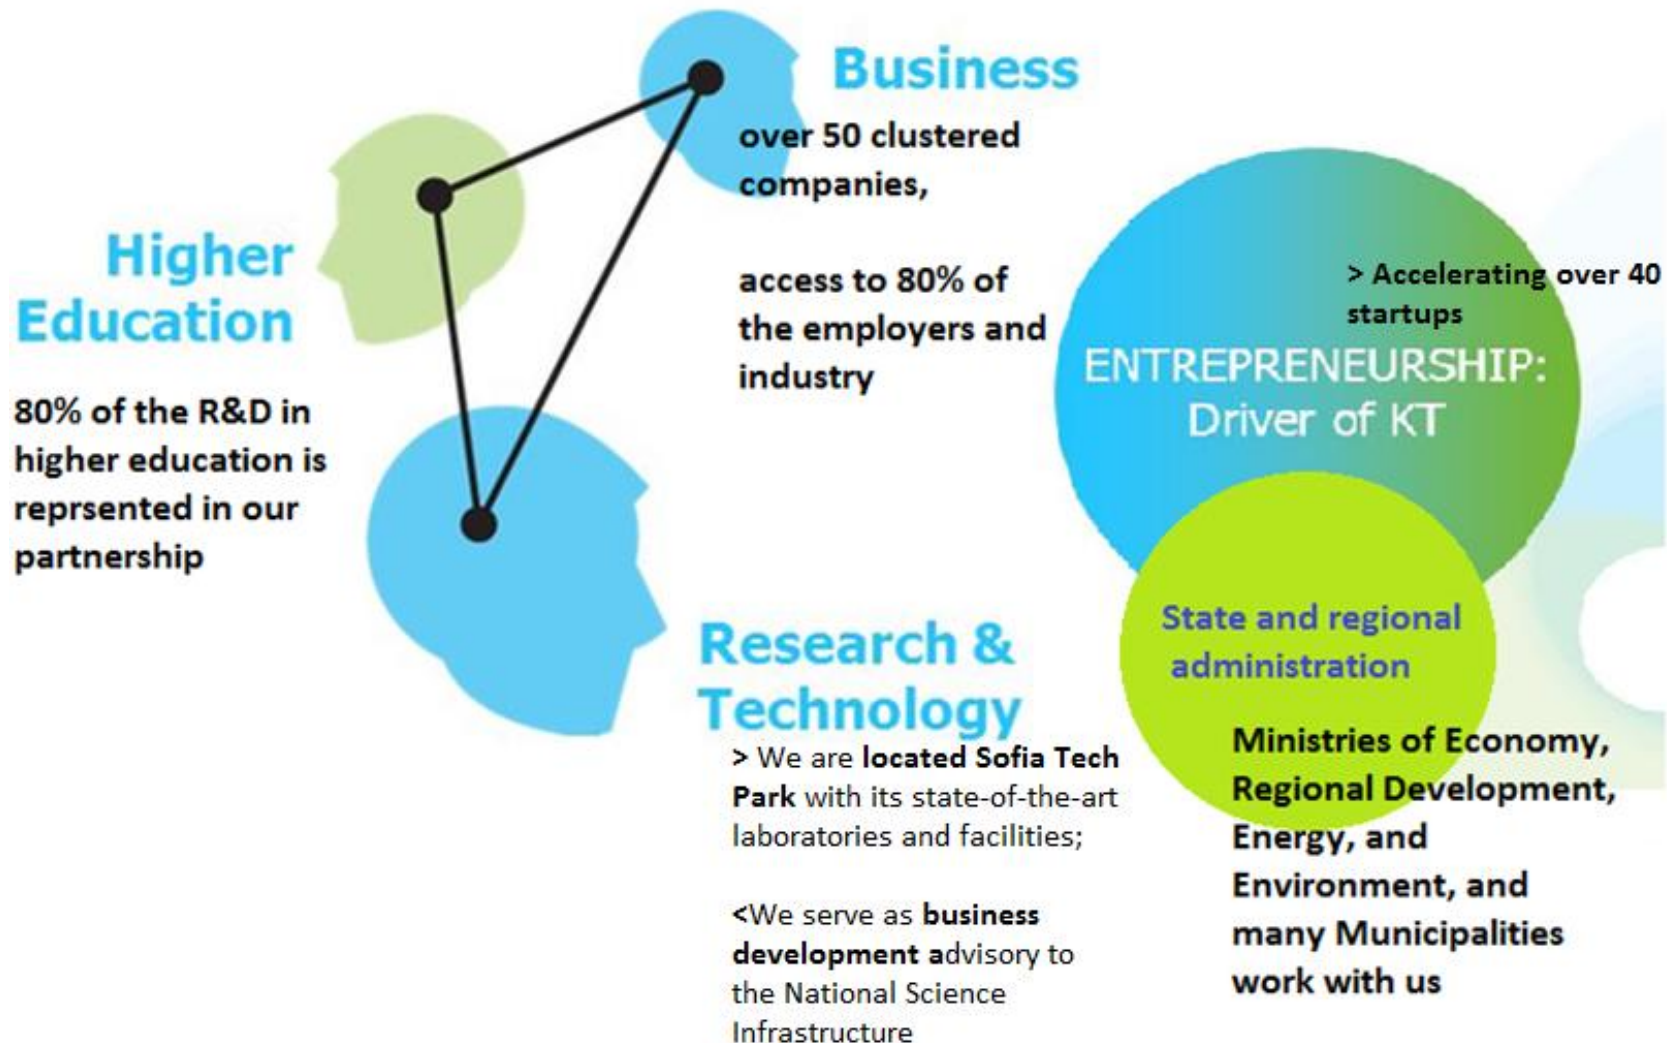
Business

over 50 clustered companies,

access to 80% of the employers and industry

Higher Education

80% of the R&D in higher education is reprsented in our partnership

> Accelerating over 40 startups

ENTREPRENEURSHIP: Driver of KT

State and regional administration

Ministries of Economy, Regional Development, Energy, and Environment, and many Municipalities work with us

Research & Technology

> We are located Sofia Tech Park with its state-of-the-art laboratories and facilities;

<We serve as business development advisory to the National Science Infrastructure